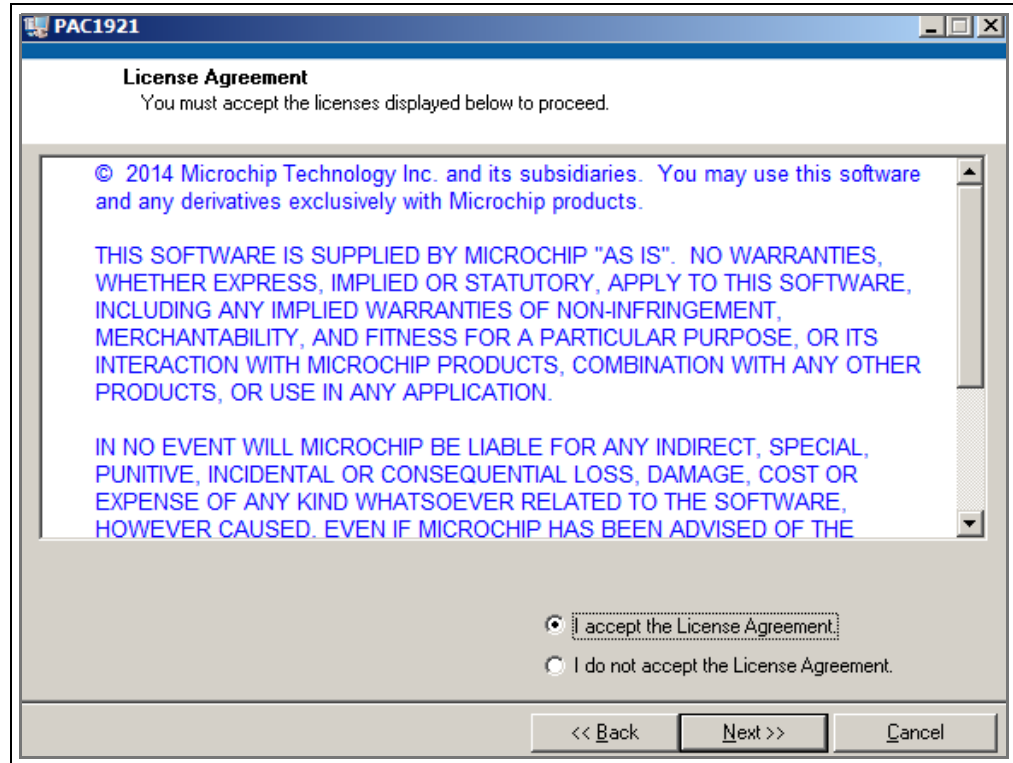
PAC1921

License Agreement
You must accept the licenses displayed below to proceed.

© 2014 Microchip Technology Inc. and its subsidiaries. You may use this software and any derivatives exclusively with Microchip products.

THIS SOFTWARE IS SUPPLIED BY MICROCHIP "AS IS". NO WARRANTIES, WHETHER EXPRESS, IMPLIED OR STATUTORY, APPLY TO THIS SOFTWARE, INCLUDING ANY IMPLIED WARRANTIES OF NON-INFRINGEMENT, MERCHANTABILITY, AND FITNESS FOR A PARTICULAR PURPOSE, OR ITS INTERACTION WITH MICROCHIP PRODUCTS, COMBINATION WITH ANY OTHER PRODUCTS, OR USE IN ANY APPLICATION.

IN NO EVENT WILL MICROCHIP BE LIABLE FOR ANY INDIRECT, SPECIAL, PUNITIVE, INCIDENTAL OR CONSEQUENTIAL LOSS, DAMAGE, COST OR EXPENSE OF ANY KIND WHATSOEVER RELATED TO THE SOFTWARE, HOWEVER CAUSED, EVEN IF MICROCHIP HAS BEEN ADVISED OF THE

I accept the License Agreement.
I do not accept the License Agreement.

<< Back
Next >>
Cancel